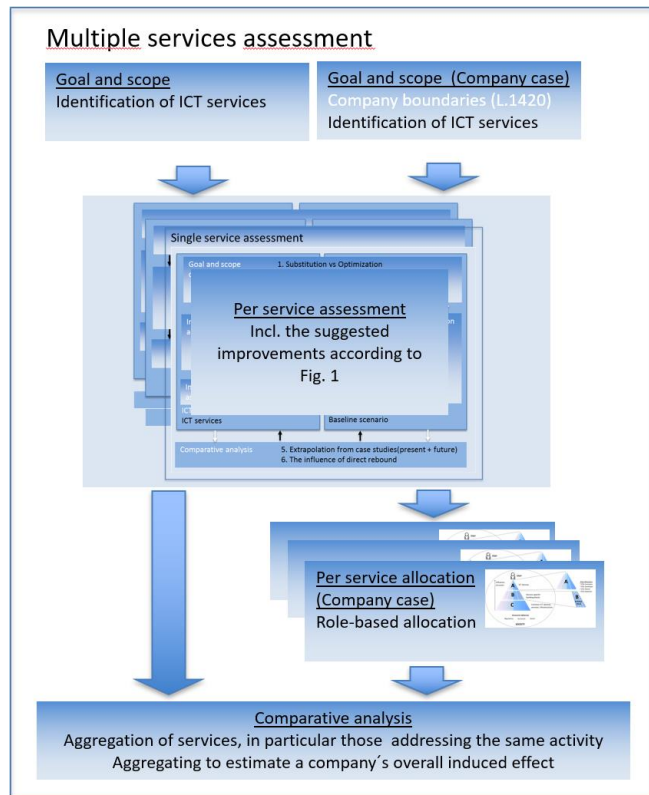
Multiple services assessment

Goal and scope
Identification of ICT services

Goal and scope (Company case)
Company boundaries (L.1420)
Identification of ICT services

Single service assessment

Goal and scope

1. Substitution vs Optimization

Per service assessment
Incl. the suggested improvements according to Fig. 1

ICT services

Baseline scenario

Comparative analysis

5. Extrapolation from case studies(present + future)
6. The influence of direct rebound

Per service allocation (Company case)
Role-based allocation

Comparative analysis
Aggregation of services, in particular those addressing the same activity
Aggregating to estimate a company´s overall induced effect